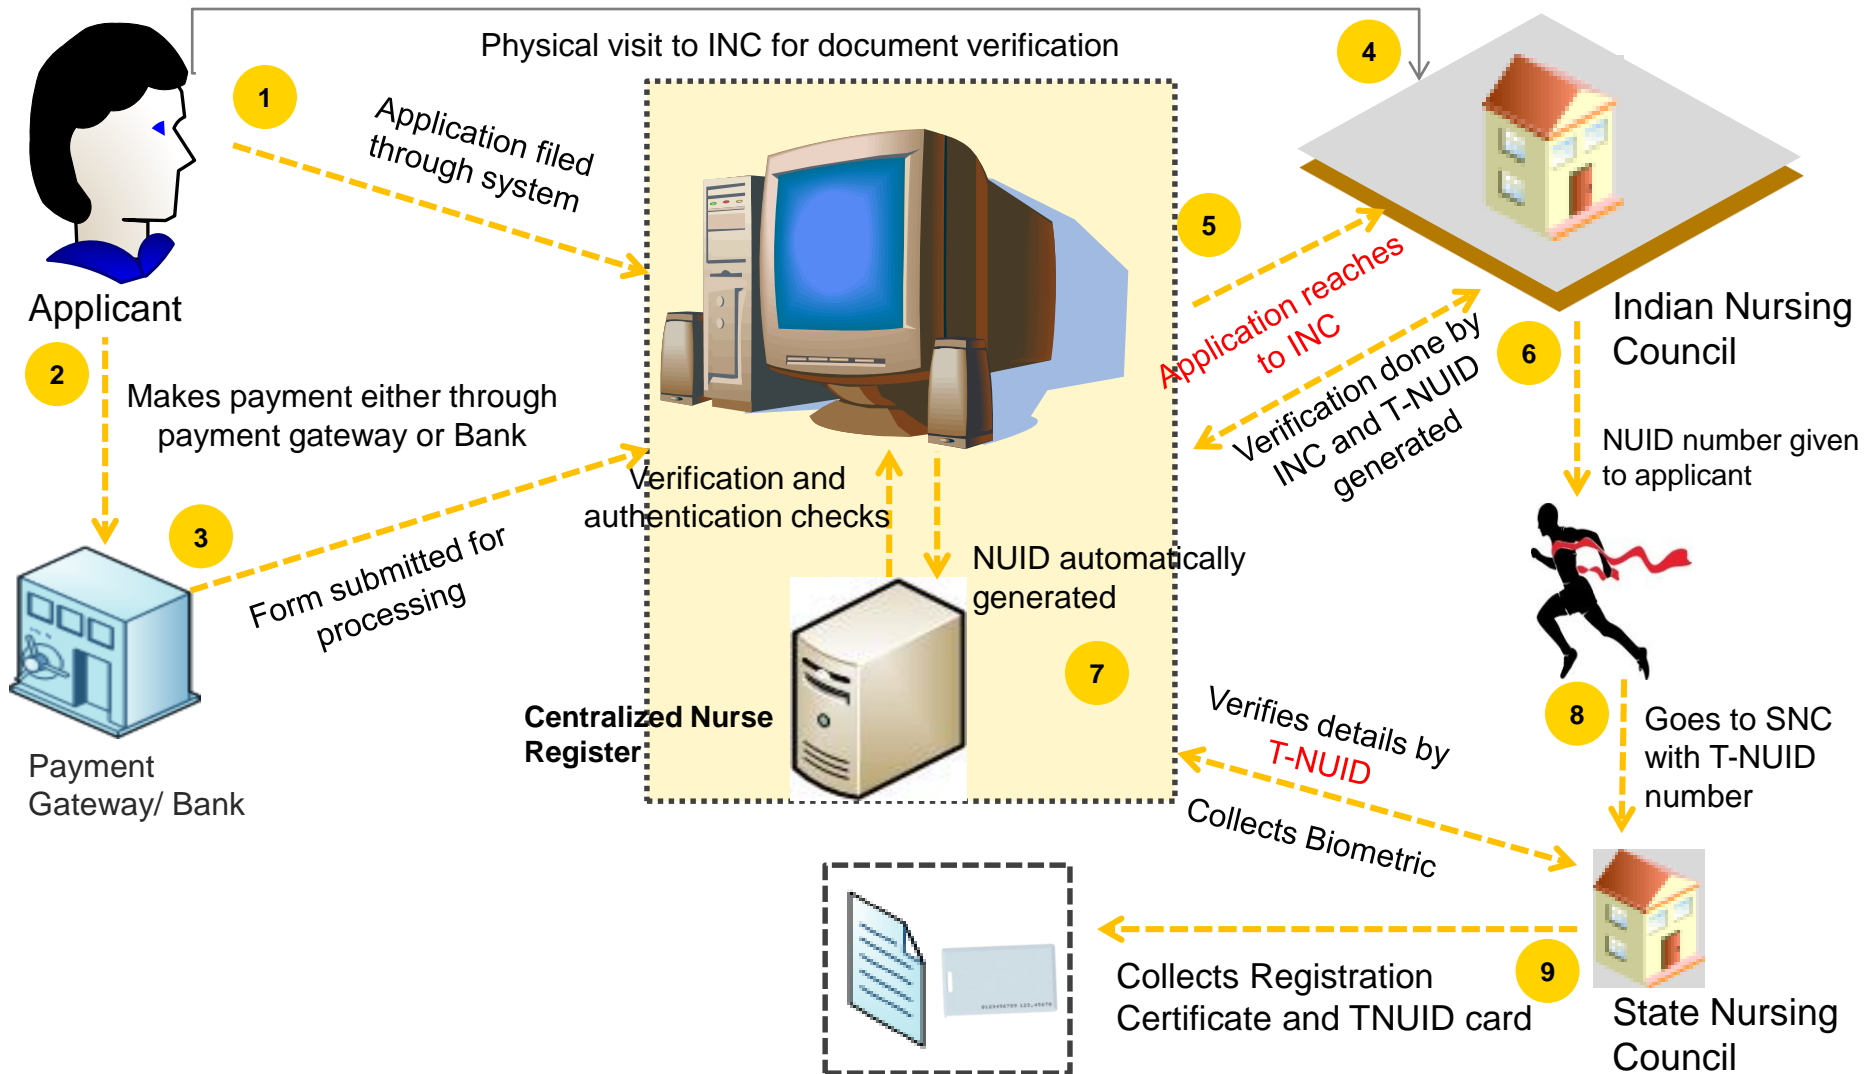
Physical visit to INC for document verification

1

Application filed through system

4

Applicant

2

Makes payment either through payment gateway or Bank

5

Application reaches to INC

Indian Nursing Council

6

Verification done by INC and T-NUID generated

NUID number given to applicant

3

Form submitted for processing

Verification and authentication checks

NUID automatically generated

7

Payment Gateway/ Bank

Centralized Nurse Register

8

Goes to SNC with T-NUID number

Verifies details by T-NUID

Collects Biometric

9

Collects Registration Certificate and TNUID card

State Nursing Council